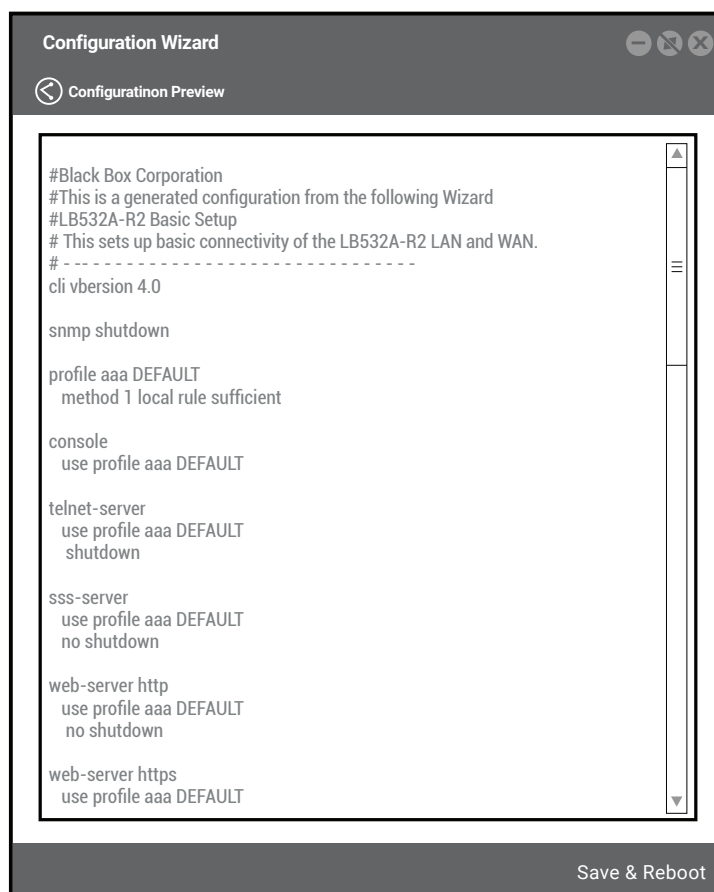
Configuration Wizard

Configuratinon Preview

#Black Box Corporation
#This is a generated configuration from the following Wizard
#LB532A-R2 Basic Setup
# This sets up basic connectivity of the LB532A-R2 LAN and WAN.
# - - - - - - - - - - - - - - - - - - - - - - - - - - - - - - - -
cli vbersion 4.0

snmp shutdown

profile aaa DEFAULT
method 1 local rule sufficient

console
use profile aaa DEFAULT

telnet-server
use profile aaa DEFAULT
shutdown

sss-server
use profile aaa DEFAULT
no shutdown

web-server http
use profile aaa DEFAULT
no shutdown

web-server https
use profile aaa DEFAULT

Save & Reboot